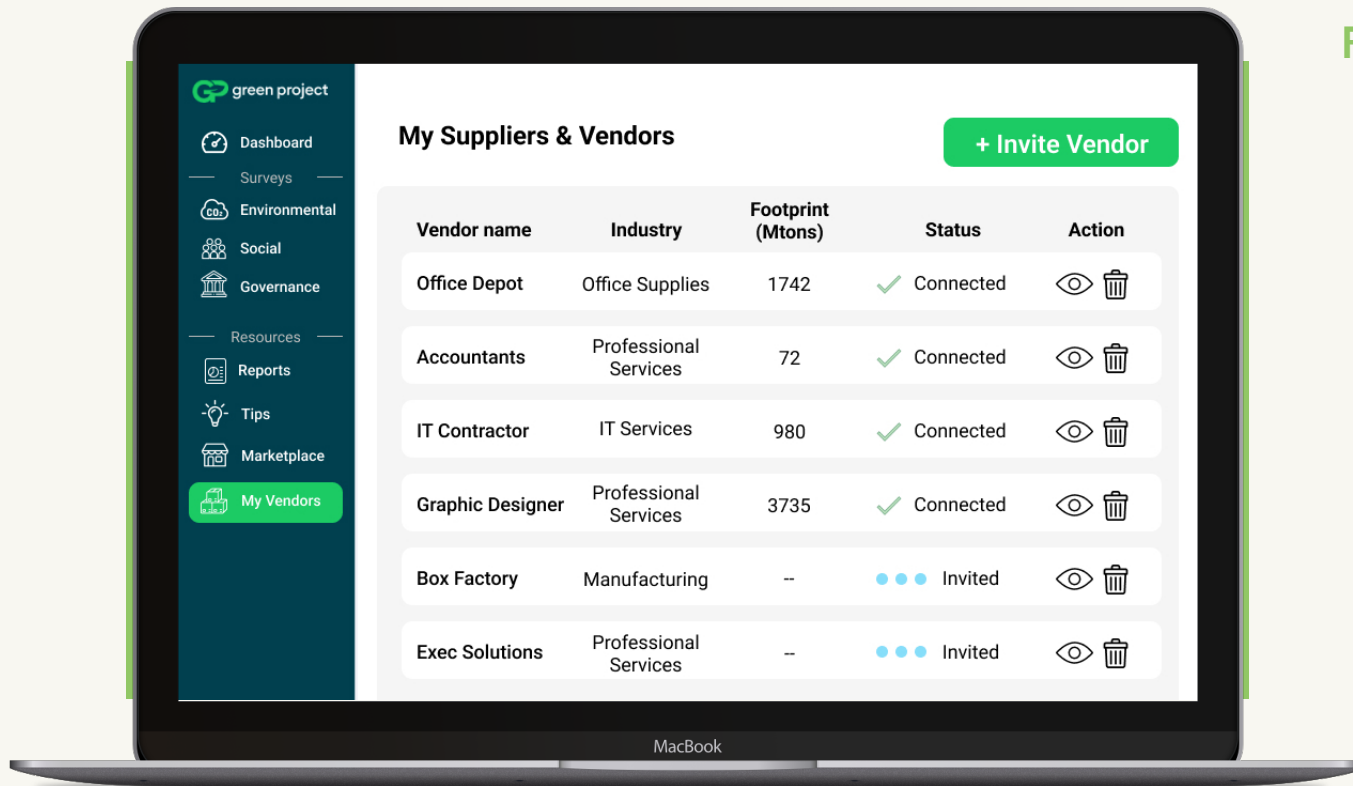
green project

Dashboard

Surveys

Environmental

Social

Governance

Resources

Reports

Tips

Marketplace

My Vendors

My Suppliers & Vendors

+ Invite Vendor

| Vendor name | Industry | Footprint (Mtons) | Status | Action |
|---|---|---|---|---|
| Office Depot | Office Supplies | 1742 | Connected | |
| Accountants | Professional Services | 72 | Connected | |
| IT Contractor | IT Services | 980 | Connected | |
| Graphic Designer | Professional Services | 3735 | Connected | |
| Box Factory | Manufacturing | -- | Invited | |
| Exec Solutions | Professional Services | -- | Invited | |

MacBook